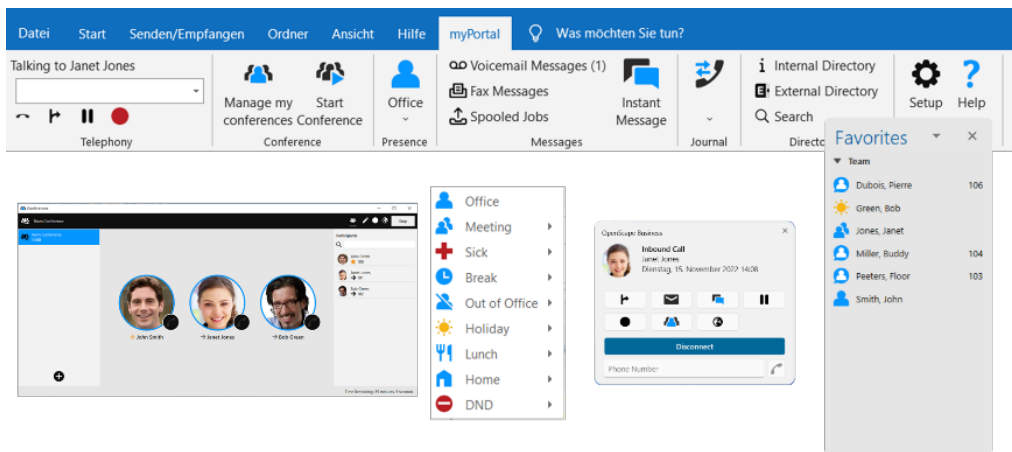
Datei Start Senden/Empfangen Ordner Ansicht Hilfe myPortal Was möchten Sie tun?

Talking to Janet Jones

Telephony

Manage my conferences Start Conference

Conference

Office

Presence

Voicemail Messages (1)
Fax Messages
Spooled Jobs

Instant Message

Messages

Journal

Internal Directory
External Directory
Search

Directo

Setup Help

Favorites

Team

| | |
|---|---|
| Dubois, Pierre | 106 |
| Green, Bob | |
| Jones, Janet | |
| Miller, Buddy | 104 |
| Peeters, Floor | 103 |
| Smith, John | |

Office
Meeting
Sick
Break
Out of Office
Holiday
Lunch
Home
DND

OpenScape Business

Inbound Call
Janet Jones
Dienstag, 15. November 2022 14:08

Disconnect

Phone Number

John Smith
Janet Jones
Bob Green

Participants

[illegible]